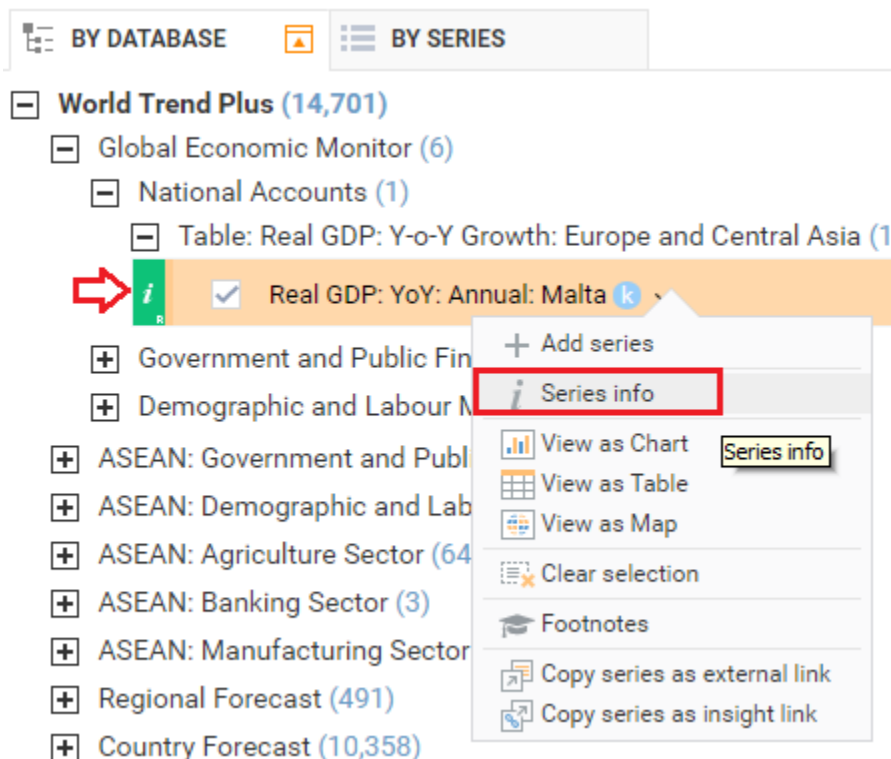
BY DATABASE

BY SERIES

World Trend Plus (14,701)

Global Economic Monitor (6)

National Accounts (1)

Table: Real GDP: Y-o-Y Growth: Europe and Central Asia (1

i

Real GDP: YoY: Annual: Malta k

Government and Public Fin

Demographic and Labour M

ASEAN: Government and Publ

ASEAN: Demographic and Lab

ASEAN: Agriculture Sector (64

ASEAN: Banking Sector (3)

ASEAN: Manufacturing Sector

Regional Forecast (491)

Country Forecast (10,358)

Add series

Series info

View as Chart

Series info

View as Table

View as Map

Clear selection

Footnotes

Copy series as external link

Copy series as insight link